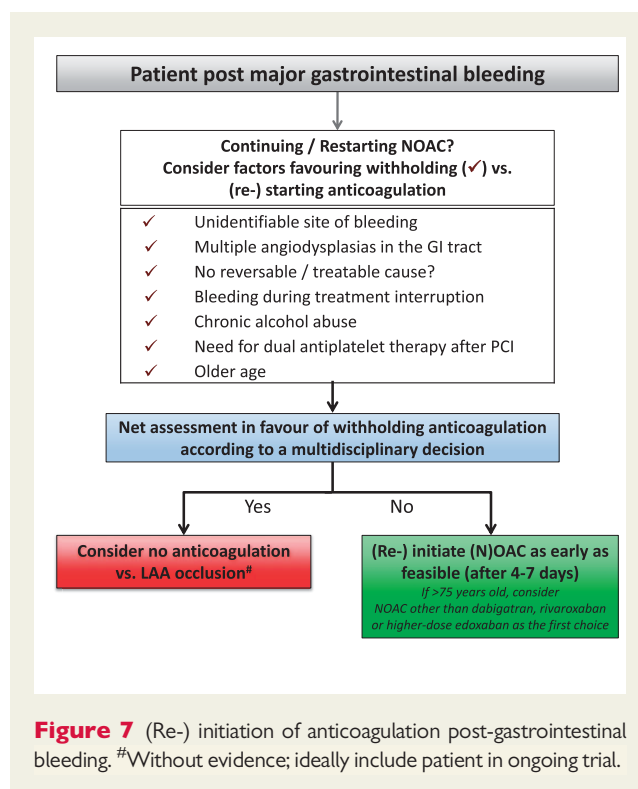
Patient post major gastrointestinal bleeding

Continuing / Restarting NOAC?
Consider factors favouring withholding (✓) vs. (re-) starting anticoagulation

✓ Unidentifiable site of bleeding
✓ Multiple angiodysplasias in the GI tract
✓ No reversable / treatable cause?
✓ Bleeding during treatment interruption
✓ Chronic alcohol abuse
✓ Need for dual antiplatelet therapy after PCI
✓ Older age

Net assessment in favour of withholding anticoagulation according to a multidisciplinary decision

Yes

No

Consider no anticoagulation vs. LAA occlusion#

(Re-) initiate (N)OAC as early as feasible (after 4-7 days)
If >75 years old, consider NOAC other than dabigatran, rivaroxaban or higher-dose edoxaban as the first choice

Figure 7 (Re-) initiation of anticoagulation post-gastrointestinal bleeding. #Without evidence; ideally include patient in ongoing trial.